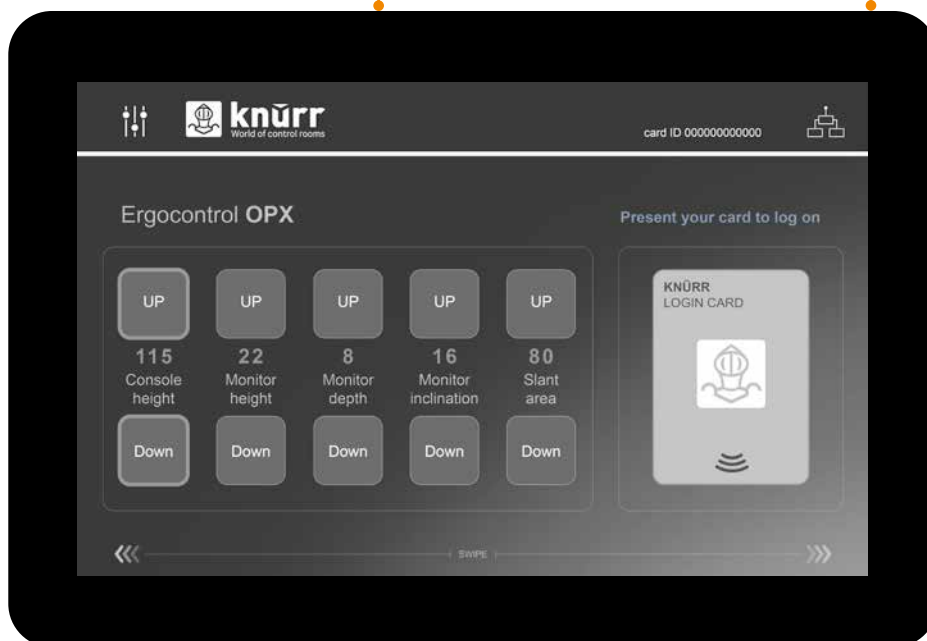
knürr
World of control rooms

card ID 000000000000

Ergocontrol OPX

Present your card to log on

| UP | UP | UP | UP | UP |
|---|---|---|---|---|
| 115 | 22 | 8 | 16 | 80 |
| Console height | Monitor height | Monitor depth | Monitor inclination | Slant area |
| Down | Down | Down | Down | Down |

KNÜRR
LOGIN CARD

SWIPE